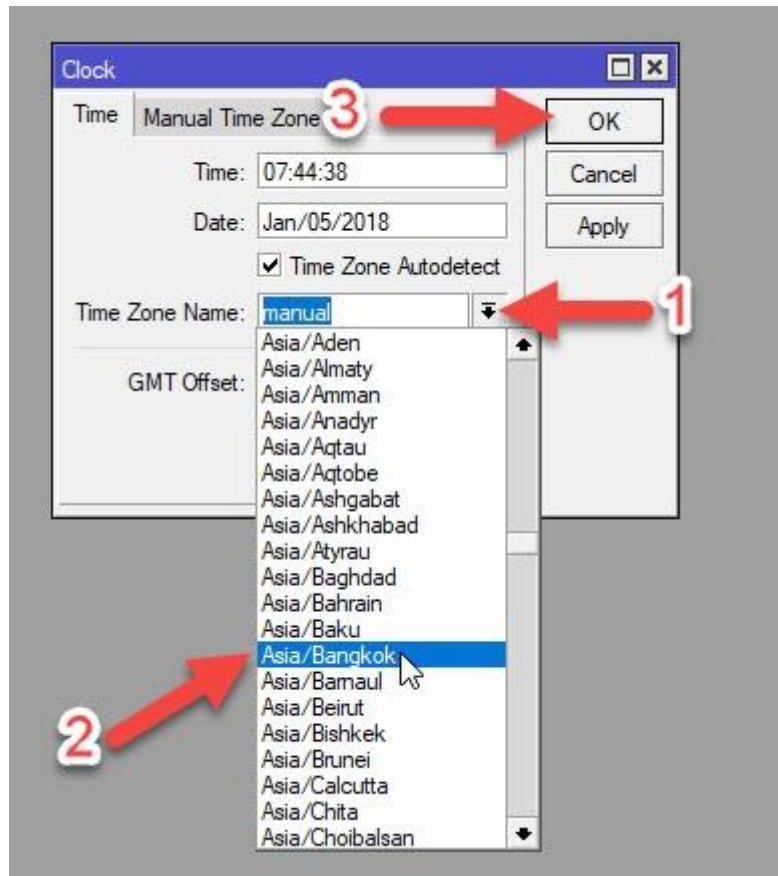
Clock

Time | Manual Time Zone

3

OK

Cancel

Apply

Time: 07:44:38

Date: Jan/05/2018

☑ Time Zone Autodetect

Time Zone Name: manual

1

GMT Offset:

Asia/Aden
Asia/Almaty
Asia/Amman
Asia/Anadyr
Asia/Aqtau
Asia/Aqtobe
Asia/Ashgabat
Asia/Ashkhabad
Asia/Atyrau
Asia/Baghdad
Asia/Bahrain
Asia/Baku
Asia/Bangkok
Asia/Barnaul
Asia/Beirut
Asia/Bishkek
Asia/Brunei
Asia/Calcutta
Asia/Chita
Asia/Choibalsan

2